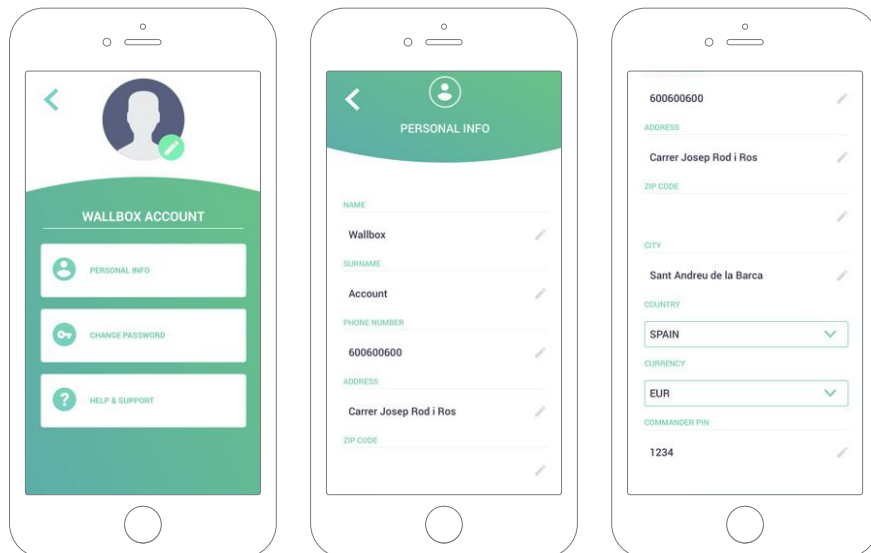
WALLBOX ACCOUNT

PERSONAL INFO

CHANGE PASSWORD

HELP & SUPPORT

PERSONAL INFO

NAME

Wallbox

SURNAME

Account

PHONE NUMBER

600600600

ADDRESS

Carrer Josep Rod i Ros

ZIP CODE

600600600

ADDRESS

Carrer Josep Rod i Ros

ZIP CODE

CITY

Sant Andreu de la Barca

COUNTRY

SPAIN

CURRENCY

EUR

COMMANDER PIN

1234